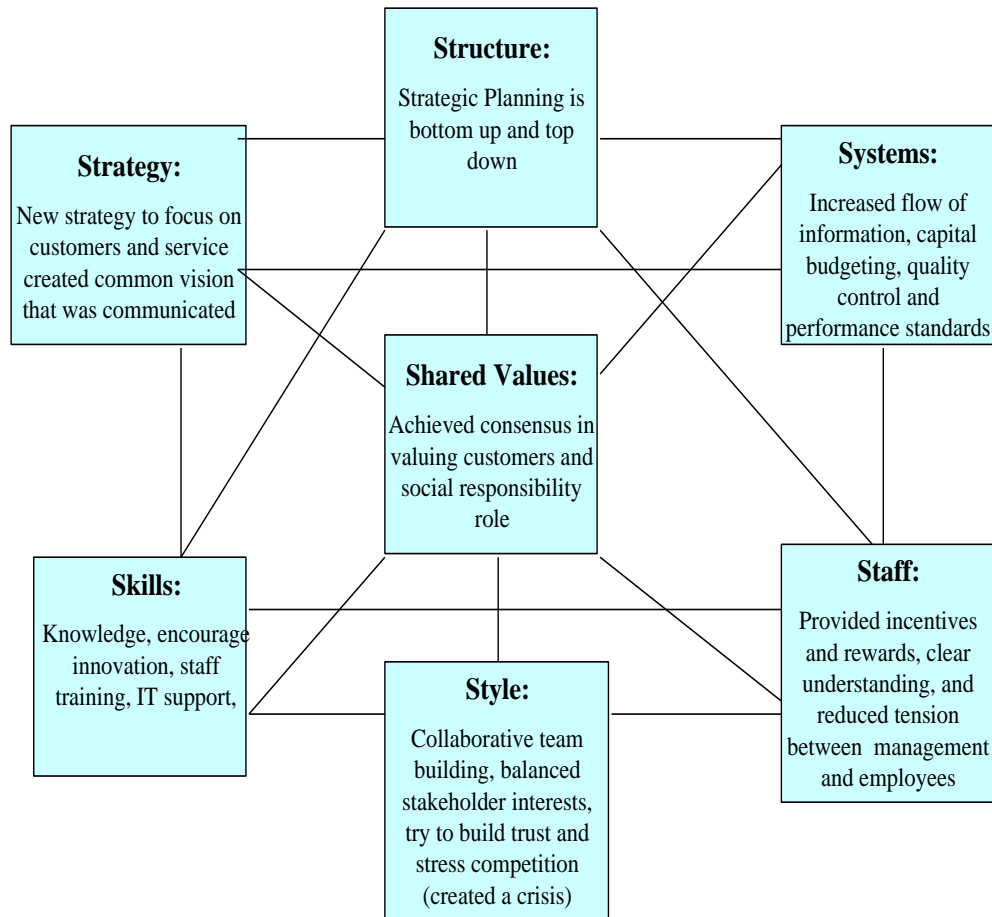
Structure:

Strategic Planning is bottom up and top down

Strategy:

New strategy to focus on customers and service created common vision that was communicated

Systems:

Increased flow of information, capital budgeting, quality control and performance standards

Shared Values:

Achieved consensus in valuing customers and social responsibility role

Skills:

Knowledge, encourage innovation, staff training, IT support,

Staff:

Provided incentives and rewards, clear understanding, and reduced tension between management and employees

Style:

Collaborative team building, balanced stakeholder interests, try to build trust and stress competition (created a crisis)